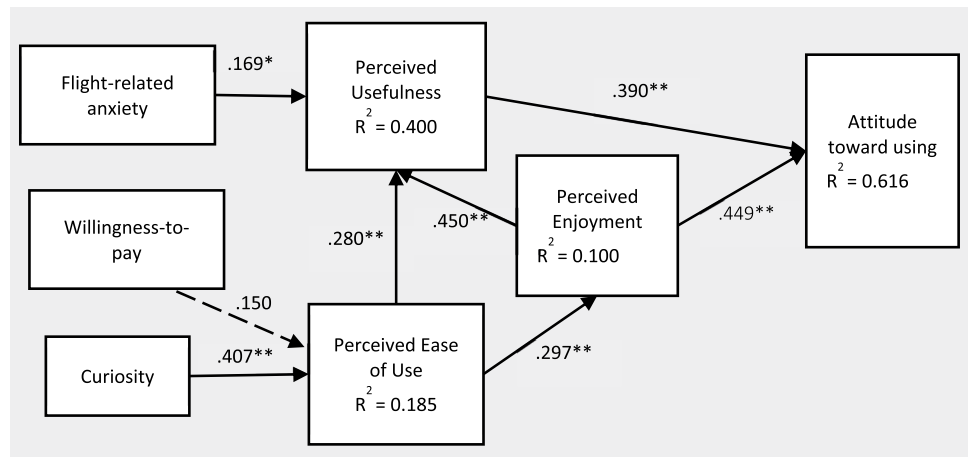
Flight-related anxiety

.169*

Perceived Usefulness
$R^2 = 0.400$

.390**

Attitude toward using
$R^2 = 0.616$

Perceived Enjoyment
$R^2 = 0.100$

.450**

.449**

Willingness-to-pay

.280**

.150

Curiosity

.407**

Perceived Ease of Use
$R^2 = 0.185$

.297**